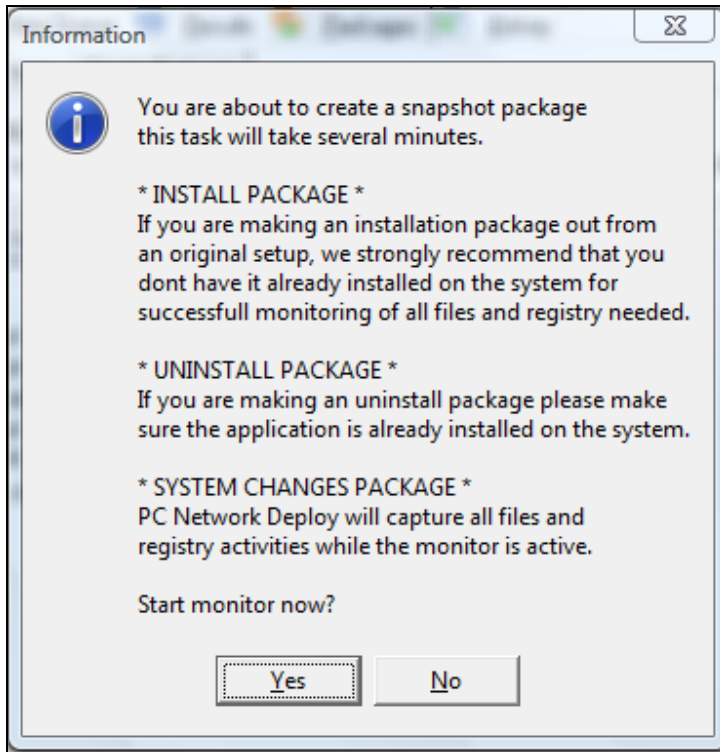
Information

You are about to create a snapshot package this task will take several minutes.

* INSTALL PACKAGE *
If you are making an installation package out from an original setup, we strongly recommend that you dont have it already installed on the system for successfull monitoring of all files and registry needed.

* UNINSTALL PACKAGE *
If you are making an uninstall package please make sure the application is already installed on the system.

* SYSTEM CHANGES PACKAGE *
PC Network Deploy will capture all files and registry activities while the monitor is active.

Start monitor now?

Yes No